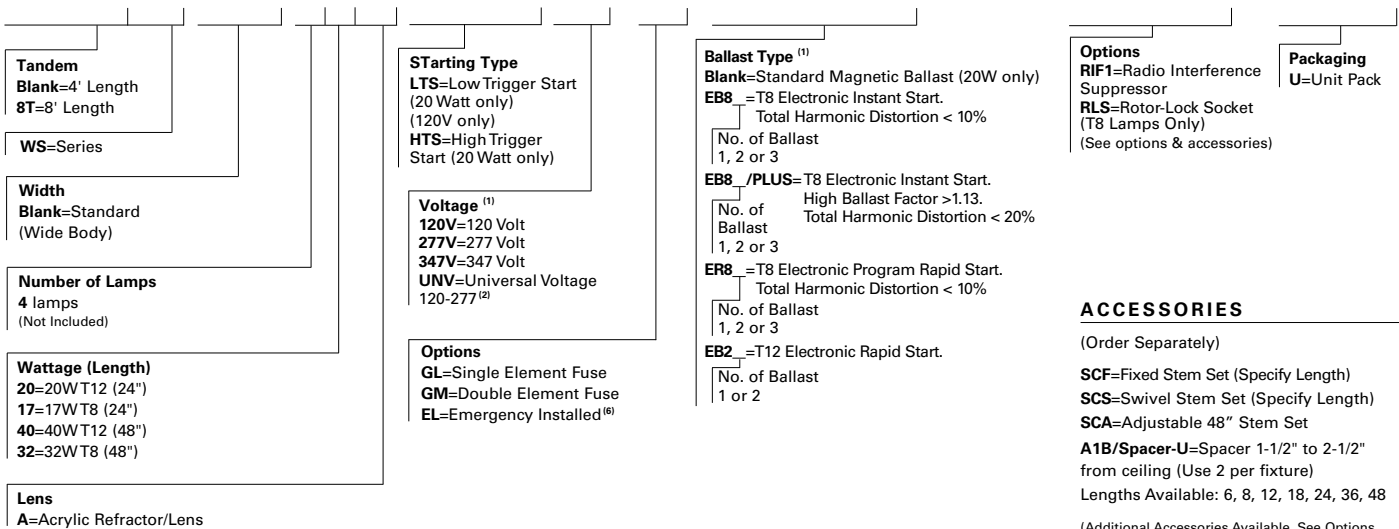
Tandem
Blank=4' Length
8T=8' Length

WS=Series

Width
Blank=Standard (Wide Body)

Number of Lamps
4 lamps
(Not Included)

Wattage (Length)
20=20W T12 (24")
17=17W T8 (24")
40=40W T12 (48")
32=32W T8 (48")

Lens
A=Acrylic Refractor/Lens

STarting Type
LTS=Low Trigger Start (20 Watt only) (120V only)
HTS=High Trigger Start (20 Watt only)

Voltage $^{(1)}$
120V=120 Volt
277V=277 Volt
347V=347 Volt
UNV=Universal Voltage 120-277 $^{(2)}$

Options
GL=Single Element Fuse
GM=Double Element Fuse
EL=Emergency Installed $^{(6)}$

Ballast Type $^{(1)}$
Blank=Standard Magnetic Ballast (20W only)
EB8_=T8 Electronic Instant Start.
Total Harmonic Distortion < 10%
No. of Ballast
1, 2 or 3
EB8_/PLUS=T8 Electronic Instant Start.
High Ballast Factor >1.13.
Total Harmonic Distortion < 20%
No. of Ballast
1, 2 or 3
ER8_=T8 Electronic Program Rapid Start.
Total Harmonic Distortion < 10%
No. of Ballast
1, 2 or 3
EB2_=T12 Electronic Rapid Start.
No. of Ballast
1 or 2

Options
RIF1=Radio Interference Suppressor
RLS=Rotor-Lock Socket (T8 Lamps Only)
(See options & accessories)

Packaging
U=Unit Pack

ACCESSORIES
(Order Separately)
SCF=Fixed Stem Set (Specify Length)
SCS=Swivel Stem Set (Specify Length)
SCA=Adjustable 48" Stem Set
A1B/Spacer-U=Spacer 1-1/2" to 2-1/2" from ceiling (Use 2 per fixture)
Lengths Available: 6, 8, 12, 18, 24, 36, 48

(Additional Accessories Available. See Options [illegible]